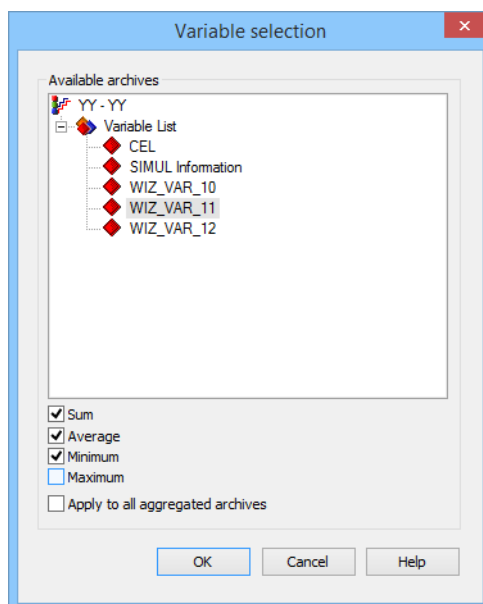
Variable selection

Available archives

YY - YY

Variable List

CEL

SIMUL Information

WIZ_VAR_10

WIZ_VAR_11

WIZ_VAR_12

Sum

Average

Minimum

Maximum

Apply to all aggregated archives

OK

Cancel

Help